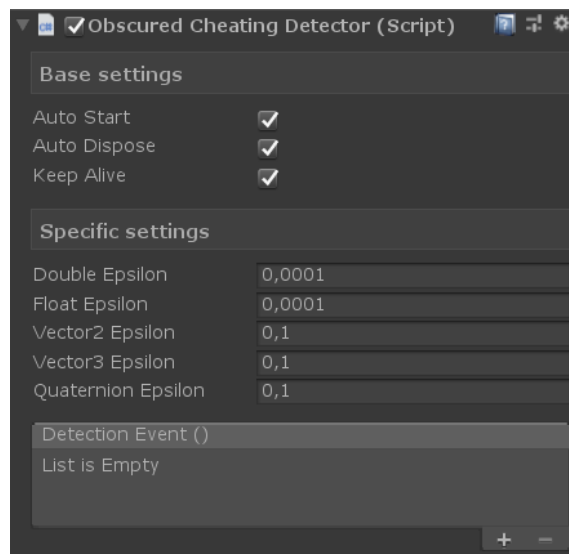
Obscured Cheating Detector (Script)

Base settings

Auto Start
Auto Dispose
Keep Alive

Specific settings

| Double Epsilon | 0,0001 |
|---|---|
| Float Epsilon | 0,0001 |
| Vector2 Epsilon | 0,1 |
| Vector3 Epsilon | 0,1 |
| Quaternion Epsilon | 0,1 |

Detection Event ()
List is Empty
+ −